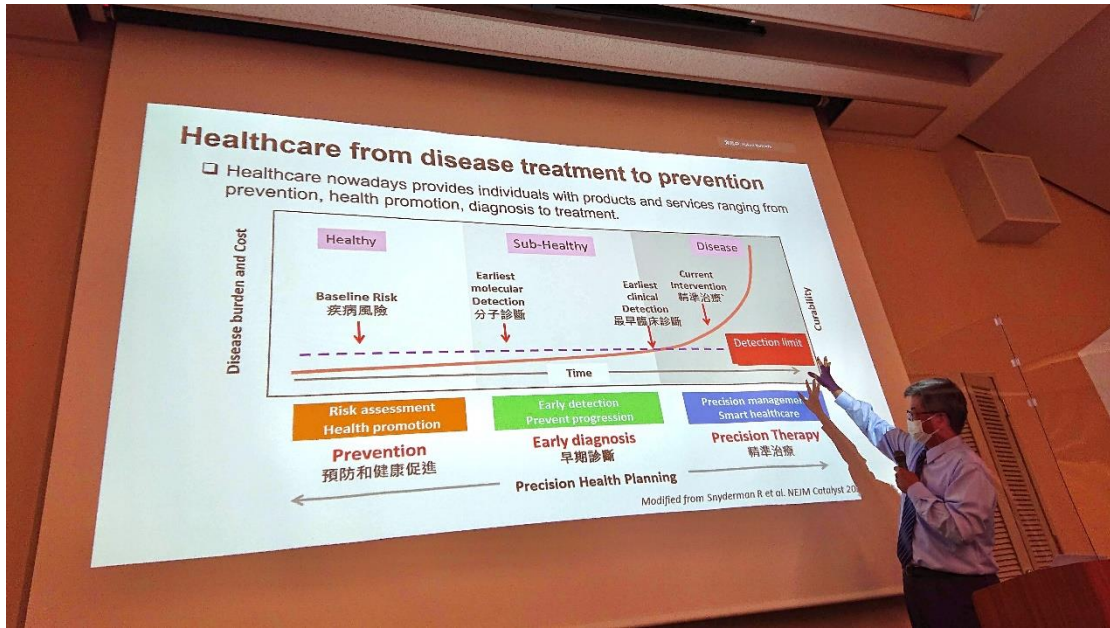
Healthcare from disease treatment to prevention

❑ Healthcare nowadays provides individuals with products and services ranging from prevention, health promotion, diagnosis to treatment.

Disease burden and Cost

Healthy

Sub-Healthy

Disease

Baseline Risk
疾病風險

Earliest molecular Detection
分子診斷

Earliest clinical Detection
最早臨床診斷

Current Intervention
精準治療

Curability

Detection limit

Time

Risk assessment
Health promotion

Early detection
Prevent progression

Precision management
Smart healthcare

Prevention
預防和健康促進

Early diagnosis
早期診斷

Precision Therapy
精準治療

Precision Health Planning

Modified from Snyderman R et al. NEJM Catalyst 20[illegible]